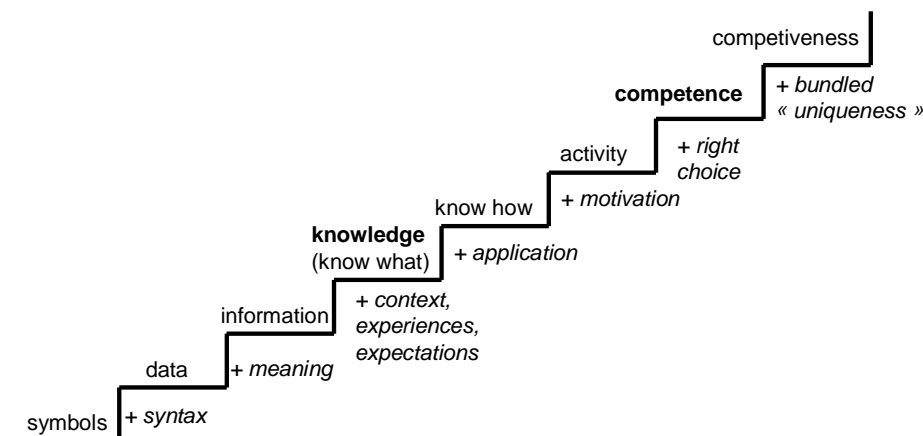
competiveness

+ bundled « uniqueness »

competence

+ right choice

activity

+ motivation

know how

+ application

knowledge (know what)

+ context, experiences, expectations

information

+ meaning

data

+ syntax

symbols